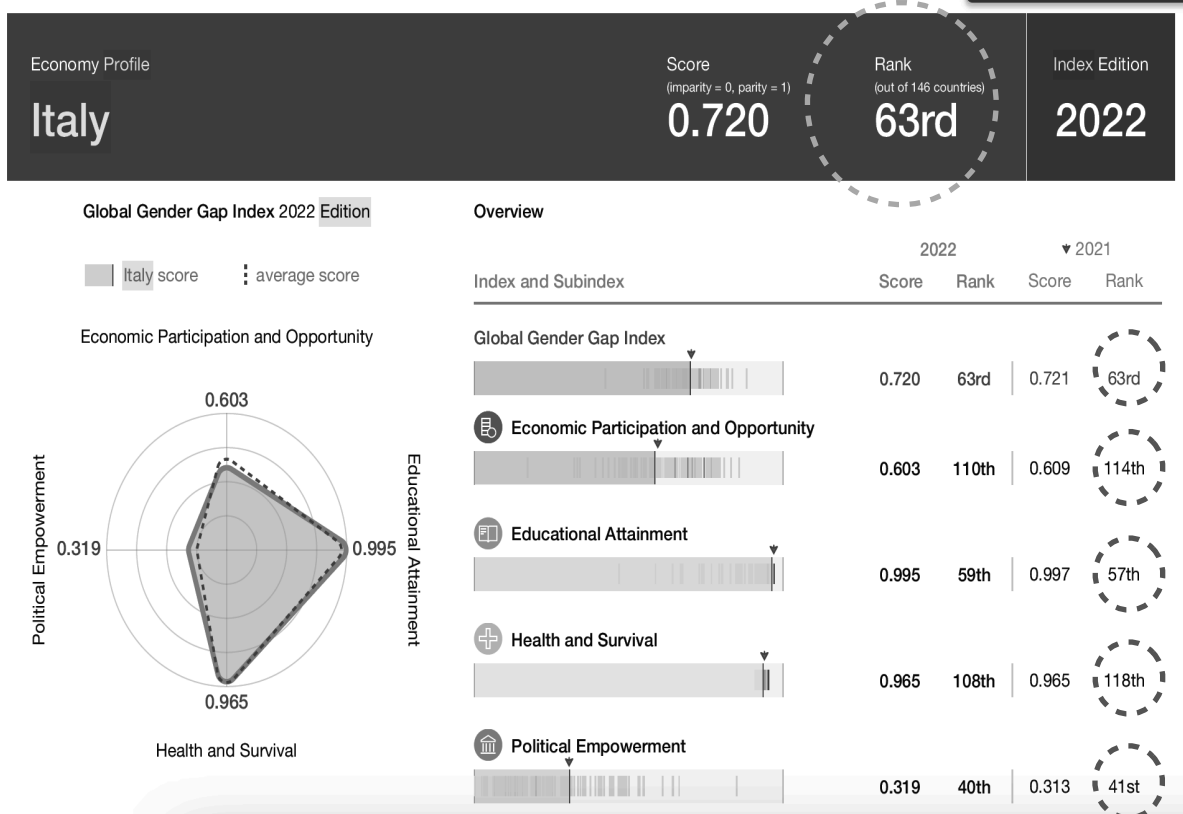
Economy Profile

Italy

Score
(imparity = 0, parity = 1)
0.720

Rank
(out of 146 countries)
63rd

Index Edition
2022

Global Gender Gap Index 2022 Edition

Italy score average score

Economic Participation and Opportunity

0.603

Political Empowerment

0.319

Educational Attainment

0.995

0.965

Health and Survival

Overview

| Index and Subindex | 2022 Score | 2022 Rank | 2021 Score | 2021 Rank |
|---|---|---|---|---|
| Global Gender Gap Index | 0.720 | 63rd | 0.721 | 63rd |
| Economic Participation and Opportunity | 0.603 | 110th | 0.609 | 114th |
| Educational Attainment | 0.995 | 59th | 0.997 | 57th |
| Health and Survival | 0.965 | 108th | 0.965 | 118th |
| Political Empowerment | 0.319 | 40th | 0.313 | 41st |